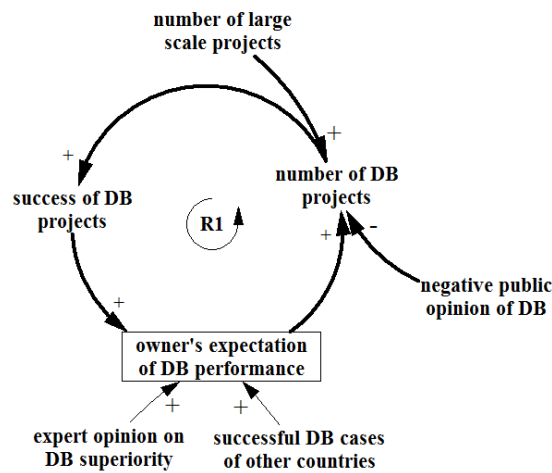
number of large scale projects

+

number of DB projects

+

success of DB projects

R1

+

-

+

negative public opinion of DB

owner's expectation of DB performance

+

+

expert opinion on DB superiority

successful DB cases of other countries